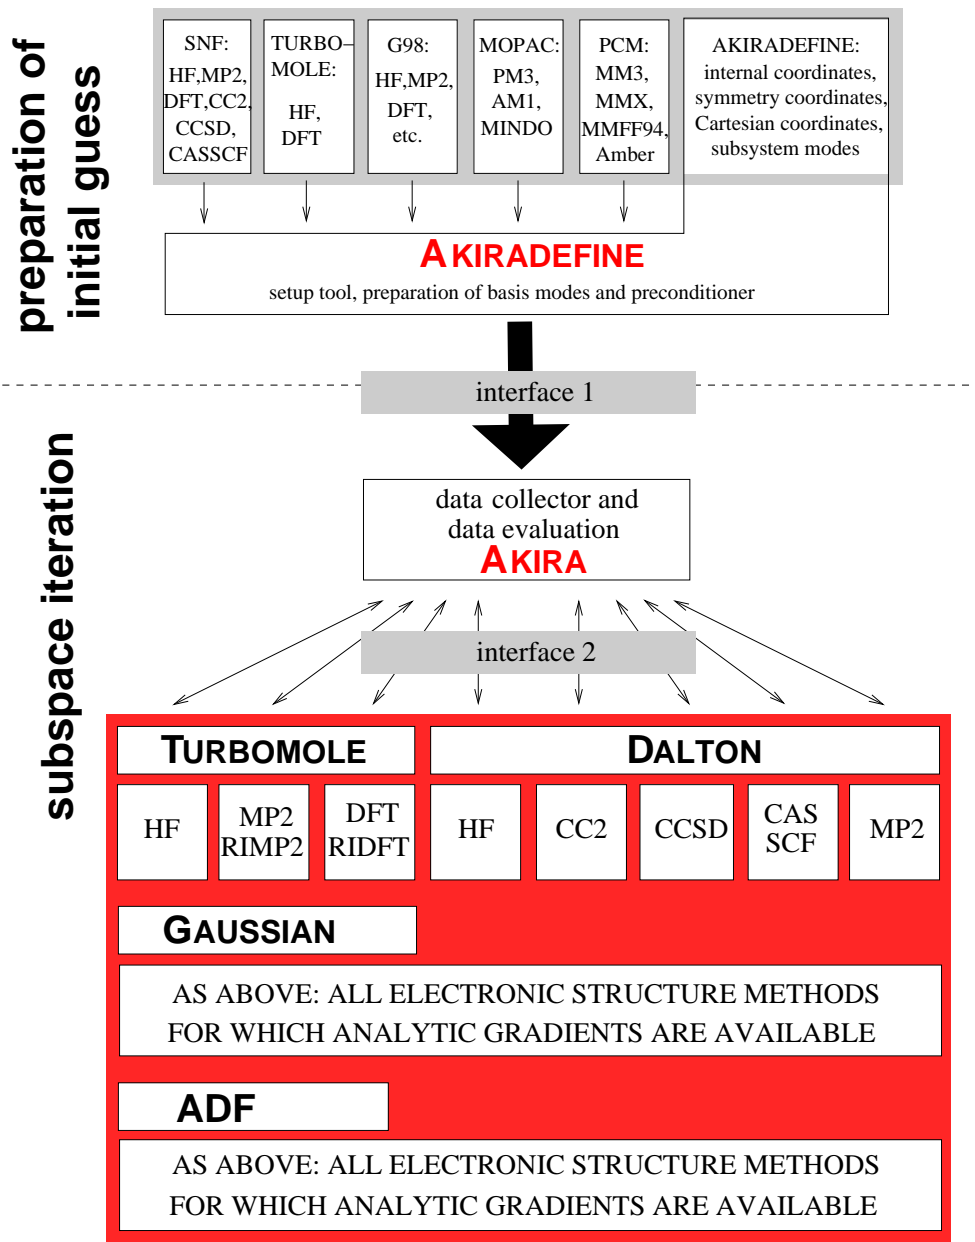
preparation of initial guess

SNF: HF,MP2, DFT,CC2, CCSD, CASSCF

TURBO– MOLE: HF, DFT

G98: HF,MP2, DFT, etc.

MOPAC: PM3, AM1, MINDO

PCM: MM3, MMX, MMFF94, Amber

AKIRADEFINE: internal coordinates, symmetry coordinates, Cartesian coordinates, subsystem modes

AKIRADEFINE
setup tool, preparation of basis modes and preconditioner

subspace iteration

interface 1

data collector and data evaluation
AKIRA

interface 2

TURBOMOLE

DALTON

| HF | MP2 RIMP2 | DFT RIDFT | HF | CC2 | CCSD | CAS SCF | MP2 |
|---|---|---|---|---|---|---|---|

GAUSSIAN

AS ABOVE: ALL ELECTRONIC STRUCTURE METHODS FOR WHICH ANALYTIC GRADIENTS ARE AVAILABLE

ADF

AS ABOVE: ALL ELECTRONIC STRUCTURE METHODS FOR WHICH ANALYTIC GRADIENTS ARE AVAILABLE